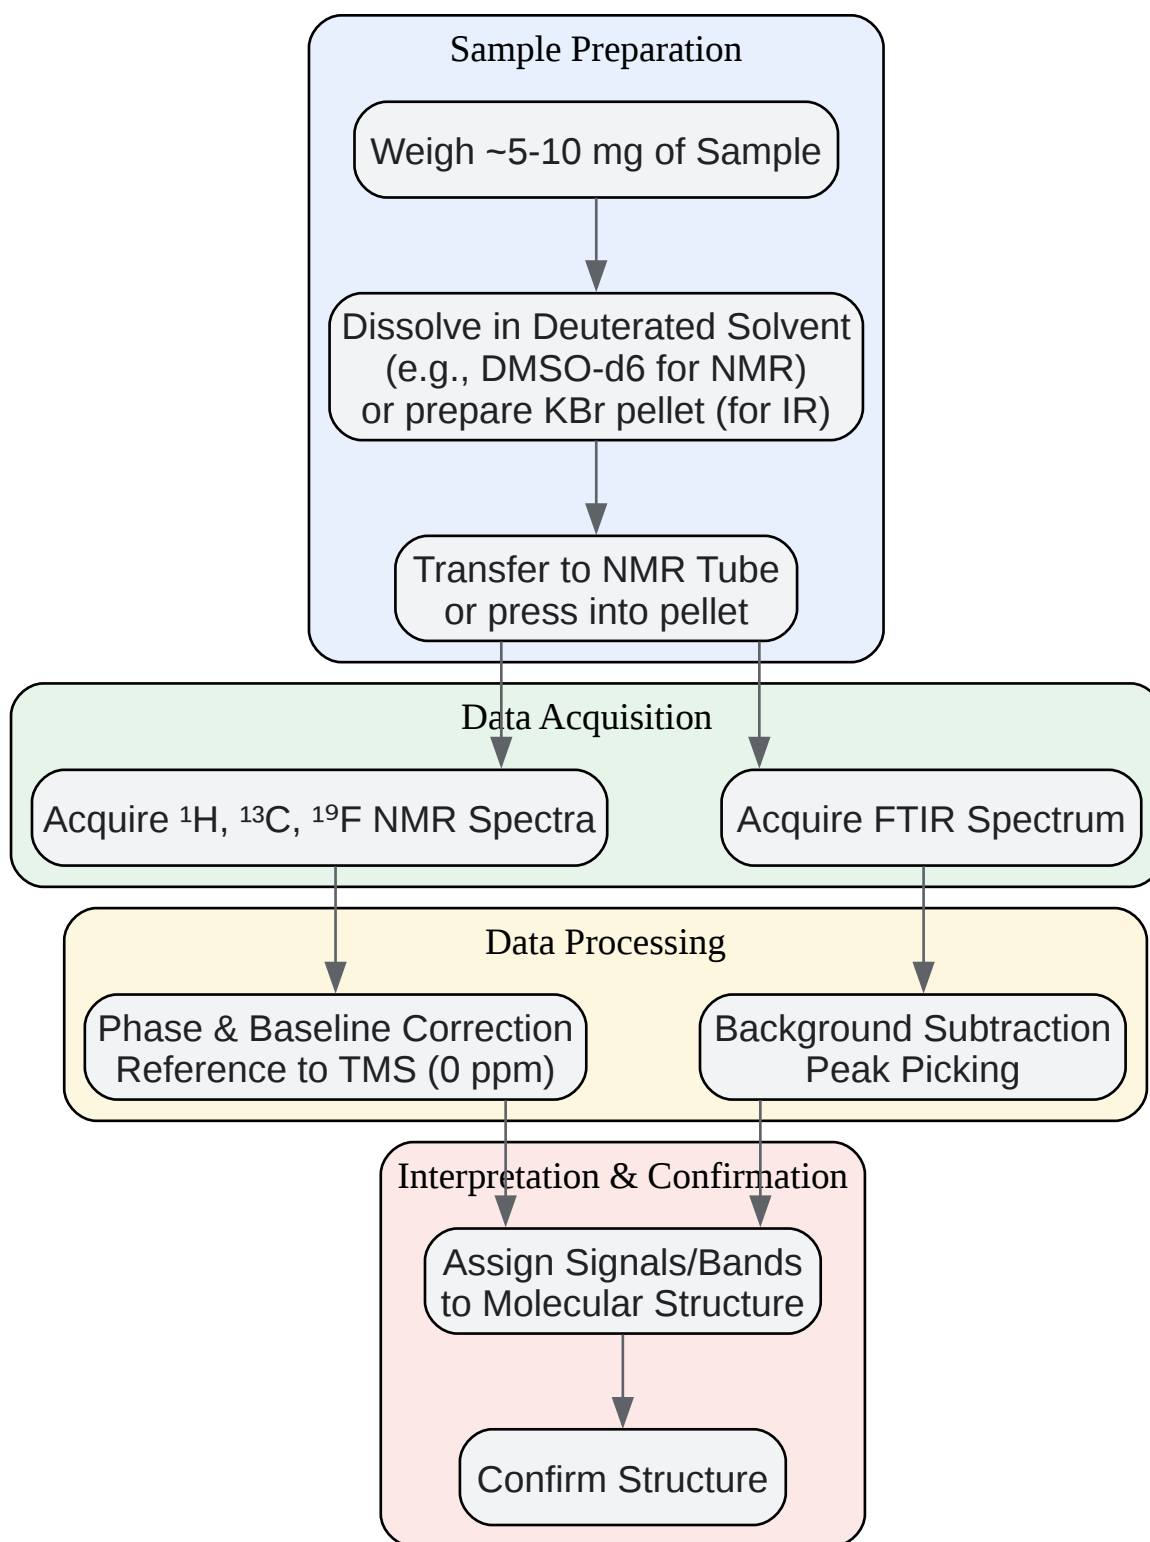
Sample Preparation

Weigh ~5-10 mg of Sample

Dissolve in Deuterated Solvent
(e.g., DMSO-d6 for NMR)
or prepare KBr pellet (for IR)

Transfer to NMR Tube
or press into pellet

Data Acquisition

Acquire $^{1}$H, $^{13}$C, $^{19}$F NMR Spectra

Acquire FTIR Spectrum

Data Processing

Phase & Baseline Correction
Reference to TMS (0 ppm)

Background Subtraction
Peak Picking

Interpretation & Confirmation

Assign Signals/Bands
to Molecular Structure

Confirm Structure